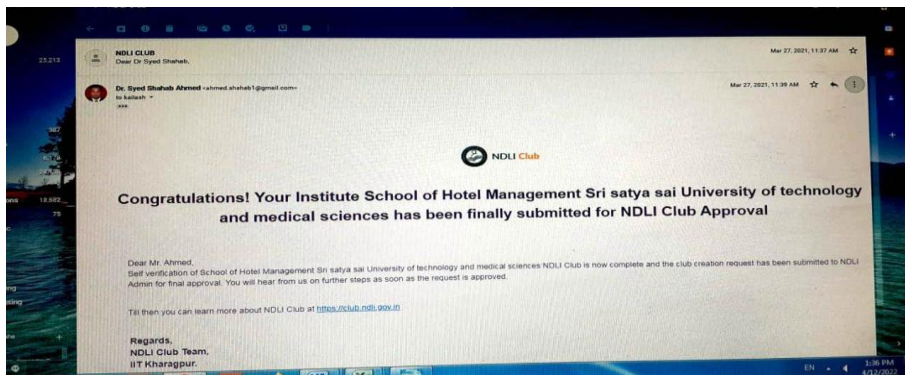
NDLI CLUB
Dear Dr Syed Shahab,

Mar 27, 2021, 11:37 AM

Dr. Syed Shahab Ahmed <ahmed.shahab1@gmail.com>
to kailash

Mar 27, 2021, 11:39 AM

NDLI Club

Congratulations! Your Institute School of Hotel Management Sri satya sai University of technology and medical sciences has been finally submitted for NDLI Club Approval

Dear Mr. Ahmed,
Self verification of School of Hotel Management Sri satya sai University of technology and medical sciences NDLI Club is now complete and the club creation request has been submitted to NDLI Admin for final approval. You will hear from us on further steps as soon as the request is approved.

Till then you can learn more about NDLI Club at https://club.ndli.gov.in

Regards,
NDLI Club Team,
IIT Kharagpur.

25,213
18,682
75

EN
1:36 PM
4/12/2022